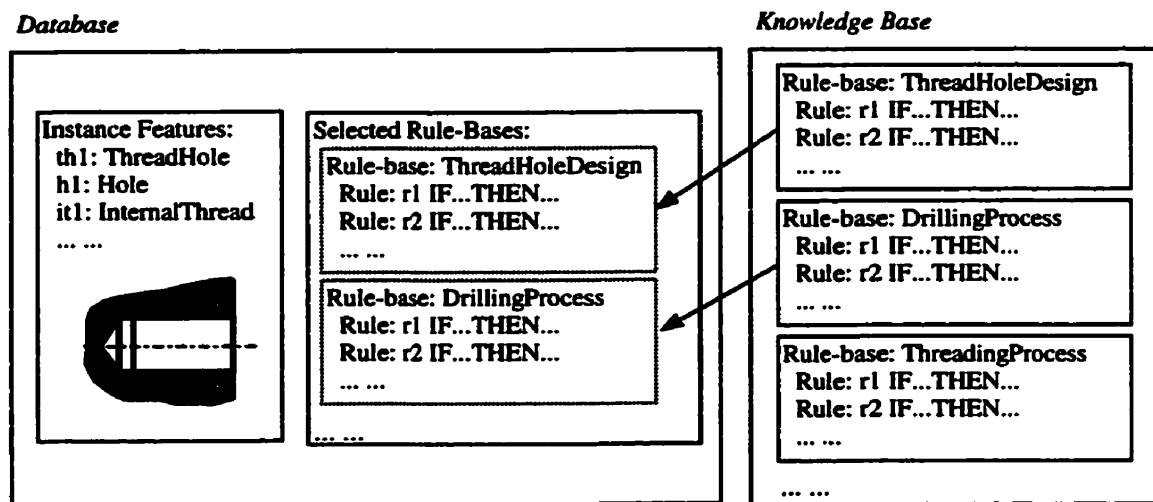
Database

Instance Features:
th1: ThreadHole
h1: Hole
it1: InternalThread
... ...

Selected Rule-Bases:

Rule-base: ThreadHoleDesign
Rule: r1 IF...THEN...
Rule: r2 IF...THEN...
... ...

Rule-base: DrillingProcess
Rule: r1 IF...THEN...
Rule: r2 IF...THEN...
... ...

... ...

Knowledge Base

Rule-base: ThreadHoleDesign
Rule: r1 IF...THEN...
Rule: r2 IF...THEN...
... ...

Rule-base: DrillingProcess
Rule: r1 IF...THEN...
Rule: r2 IF...THEN...
... ...

Rule-base: ThreadingProcess
Rule: r1 IF...THEN...
Rule: r2 IF...THEN...
... ...

... ...